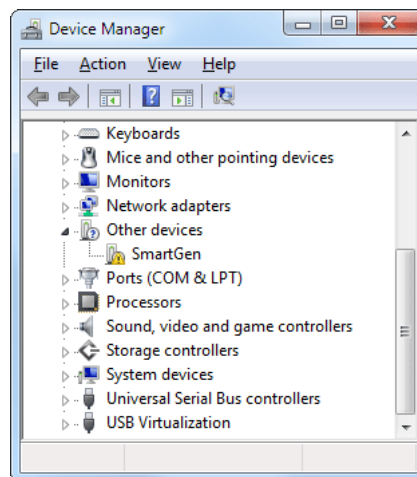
Device Manager

File Action View Help

Keyboards
Mice and other pointing devices
Monitors
Network adapters
Other devices
SmartGen
Ports (COM & LPT)
Processors
Sound, video and game controllers
Storage controllers
System devices
Universal Serial Bus controllers
USB Virtualization